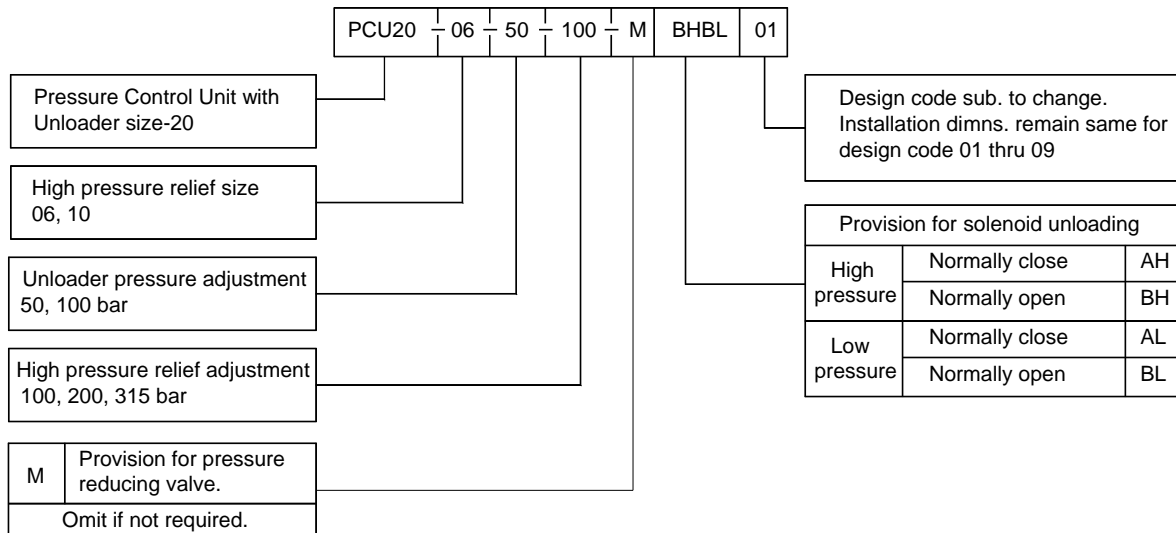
| PCU20 | 06 | 50 | 100 | M | BHBL | 01 |
|---|---|---|---|---|---|---|

Pressure Control Unit with Unloader size-20

High pressure relief size 06, 10

Unloader pressure adjustment 50, 100 bar

High pressure relief adjustment 100, 200, 315 bar

| M | Provision for pressure reducing valve. |
|---|---|
| Omit if not required. | |

Design code sub. to change. Installation dimns. remain same for design code 01 thru 09

| Provision for solenoid unloading | | |
|---|---|---|
| High pressure | Normally close | AH |
| | Normally open | BH |
| Low pressure | Normally close | AL |
| | Normally open | BL |